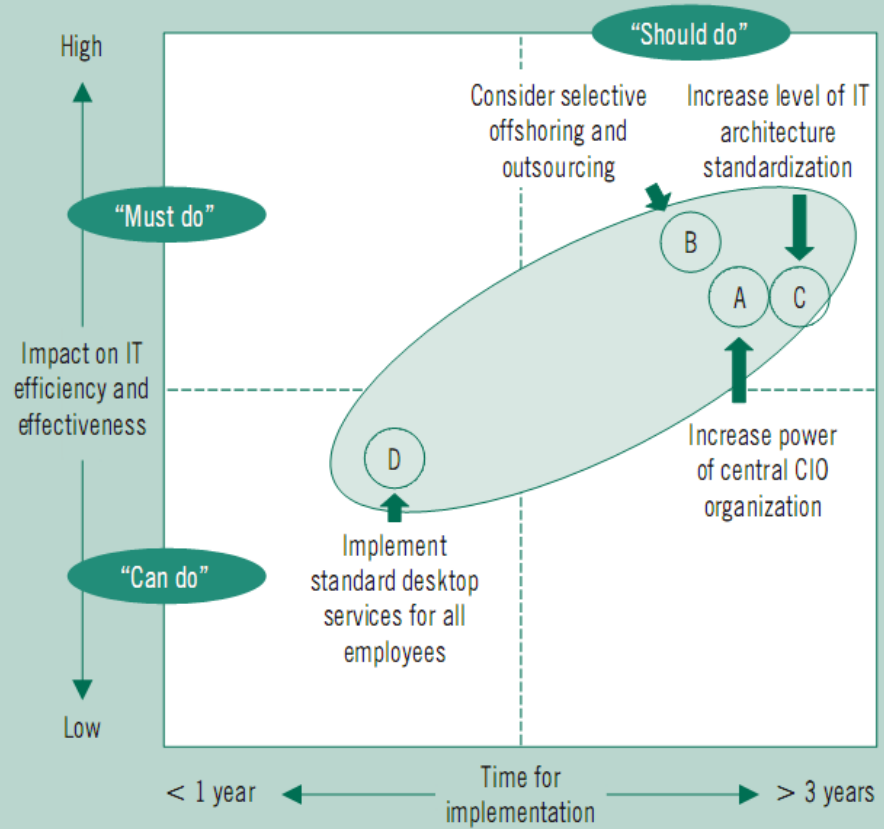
High

"Should do"

Consider selective offshoring and outsourcing

Increase level of IT architecture standardization

"Must do"

B

A

C

Impact on IT efficiency and effectiveness

D

Increase power of central CIO organization

Implement standard desktop services for all employees

"Can do"

Low

< 1 year

Time for implementation

> 3 years